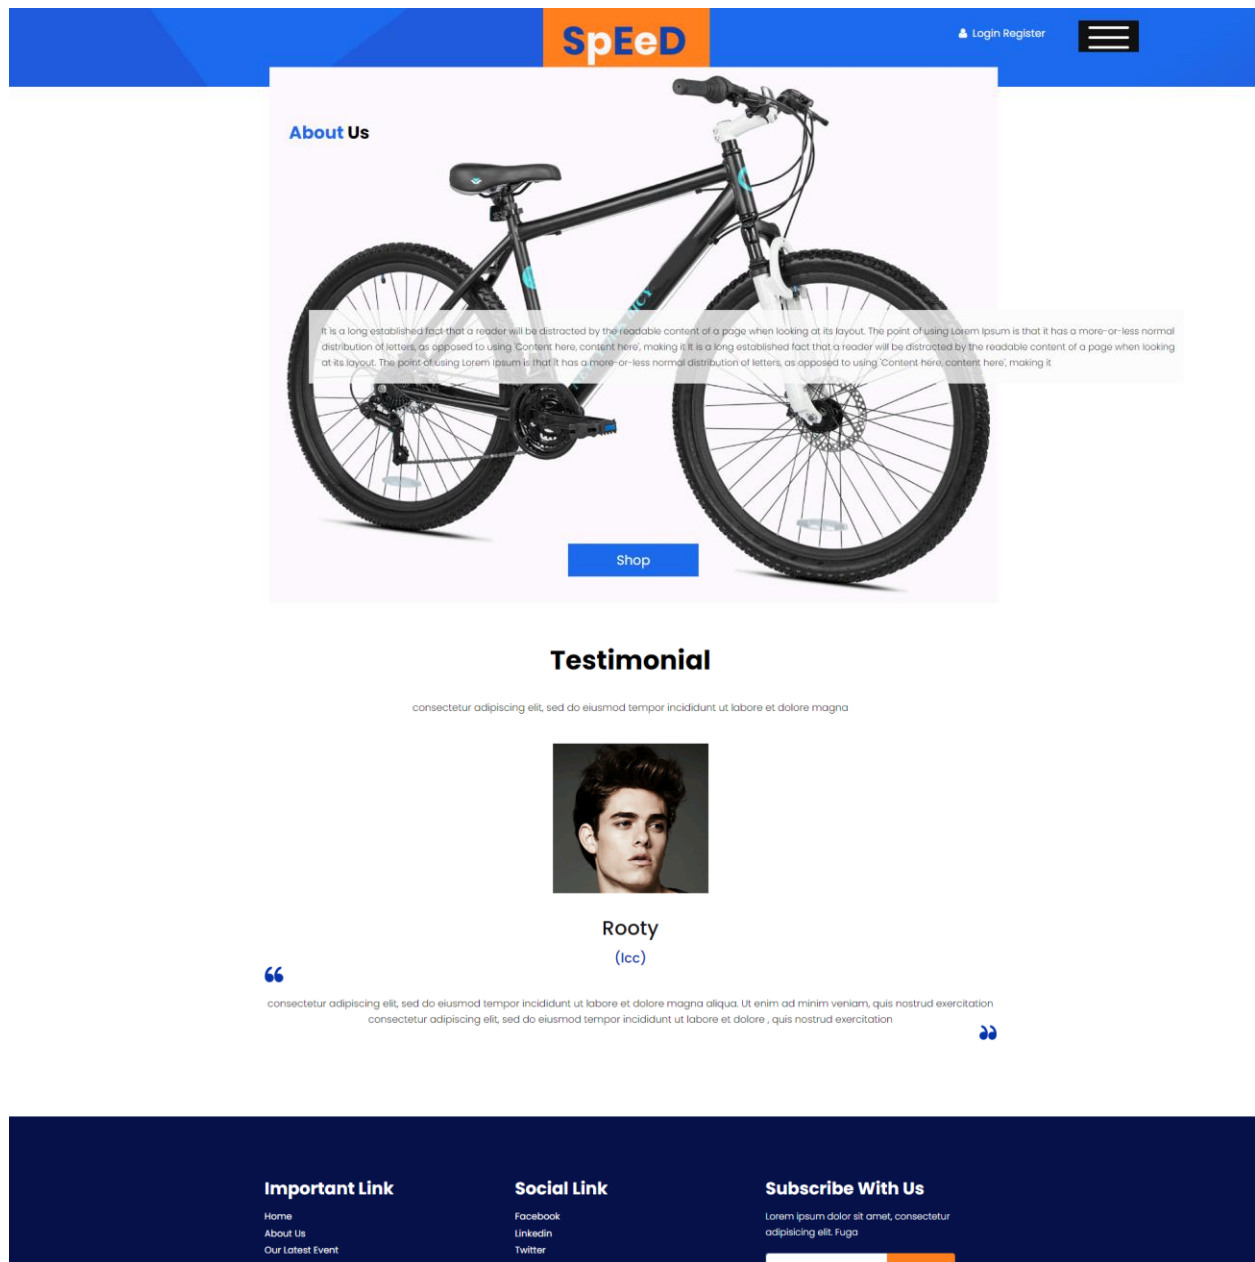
SpEeD

Login Register

About Us

It is a long established fact that a reader will be distracted by the readable content of a page when looking at its layout. The point of using Lorem Ipsum is that it has a more-or-less normal distribution of letters, as opposed to using 'Content here, content here', making it It is a long established fact that a reader will be distracted by the readable content of a page when looking at its layout. The point of using Lorem Ipsum is that it has a more-or-less normal distribution of letters, as opposed to using 'Content here, content here', making it

Shop

Testimonial

consectetur adipiscing elit, sed do eiusmod tempor incididunt ut labore et dolore magna

Rooty

(Icc)

consectetur adipiscing elit, sed do eiusmod tempor incididunt ut labore et dolore magna aliqua. Ut enim ad minim veniam, quis nostrud exercitation consectetur adipiscing elit, sed do eiusmod tempor incididunt ut labore et dolore , quis nostrud exercitation

Important Link

Home
About Us
Our Latest Event

Social Link

Facebook
Linkedin
Twitter

Subscribe With Us

Lorem ipsum dolor sit amet, consectetur adipiscing elit. Fuga